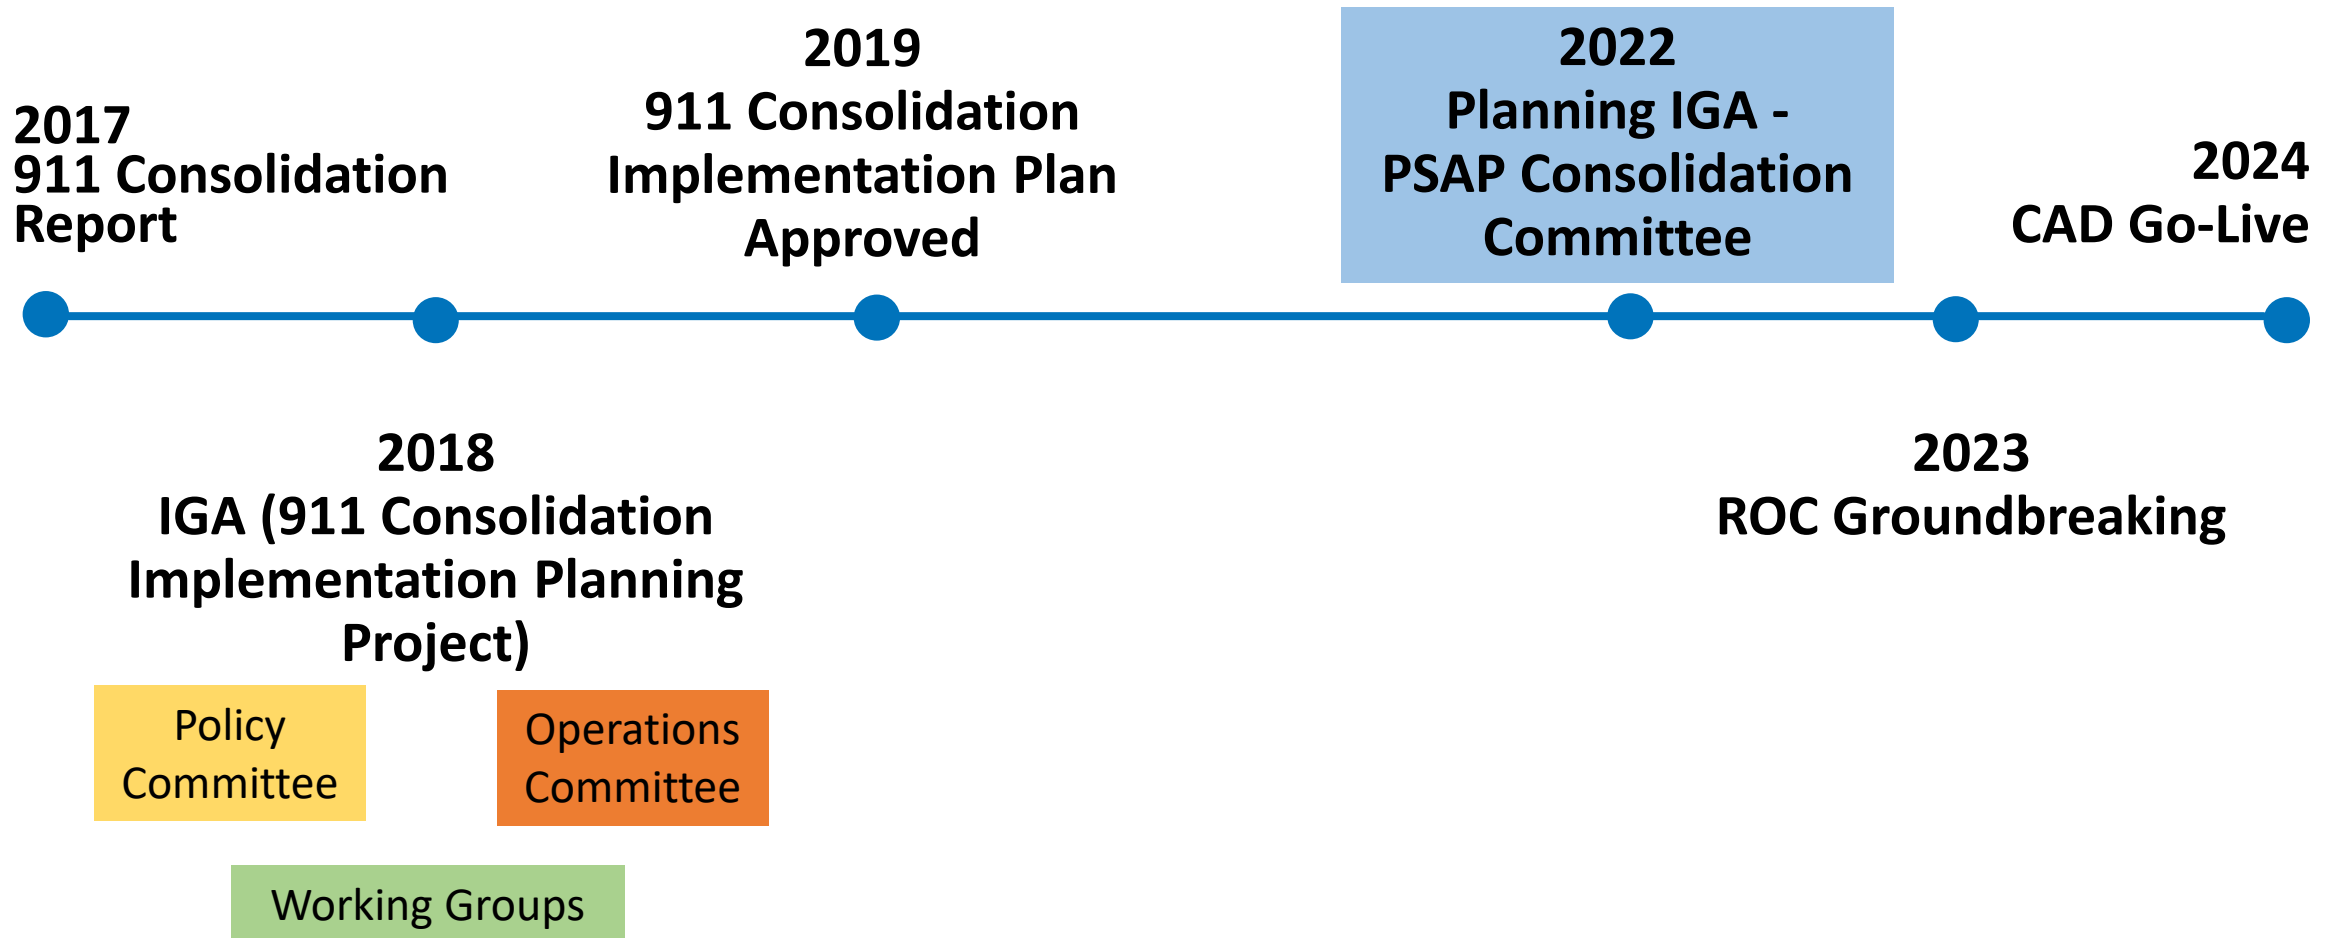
2017
911 Consolidation Report

2019
911 Consolidation Implementation Plan Approved

2022
Planning IGA - PSAP Consolidation Committee

2024
CAD Go-Live

2018
IGA (911 Consolidation Implementation Planning Project)

Policy Committee

Operations Committee

Working Groups

2023
ROC Groundbreaking